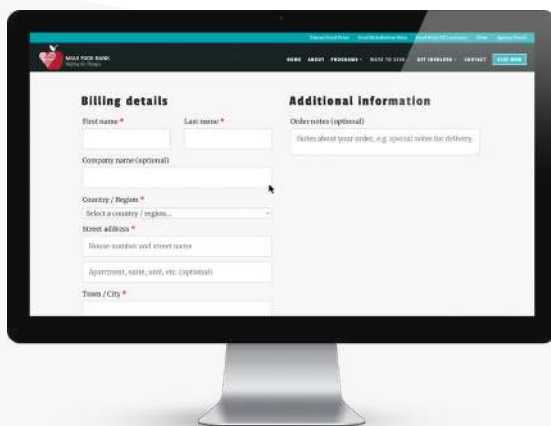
MAUI FOOD BANK

HOME ABOUT PROGRAMS WAYS TO GIVE GET INVOLVED CONTACT

Billing details

First name *

Last name *

Company name (optional)

Country / Region *

Select a country / region...

Street address *

House number and street name

Apartment, suite, unit, etc. (optional)

Town / City *

Additional information

Order notes (optional)

Notes about your order, e.g. special notes for delivery.